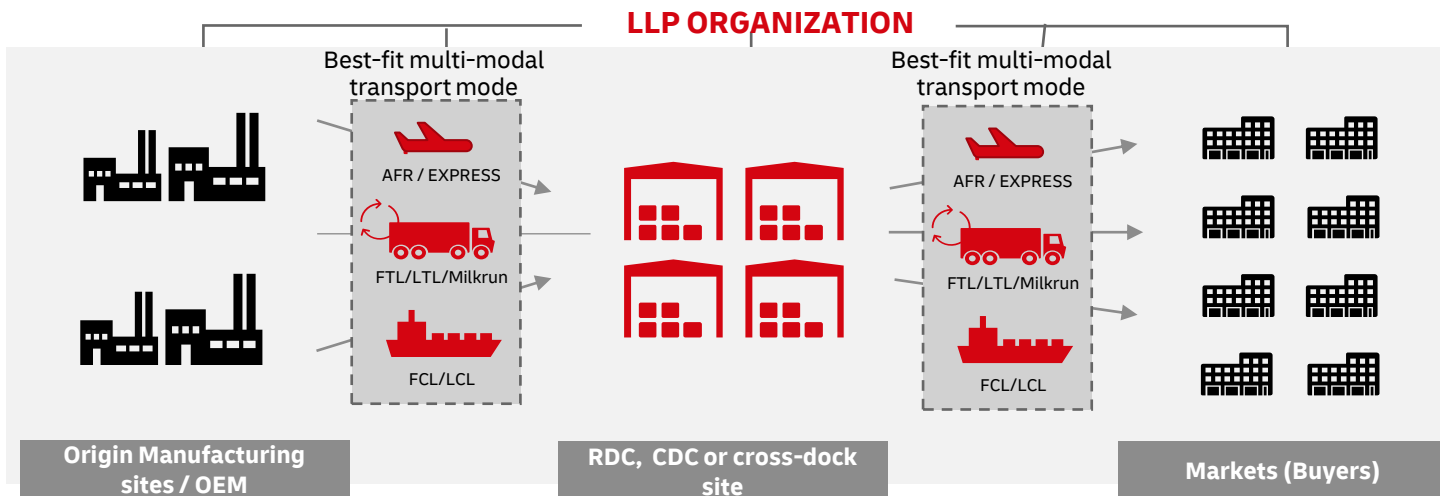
LLP ORGANIZATION

Best-fit multi-modal transport mode

AFR / EXPRESS

FTL/LTL/Milkrun

FCL/LCL

Best-fit multi-modal transport mode

AFR / EXPRESS

FTL/LTL/Milkrun

FCL/LCL

Origin Manufacturing sites / OEM

RDC, CDC or cross-dock site

Markets (Buyers)